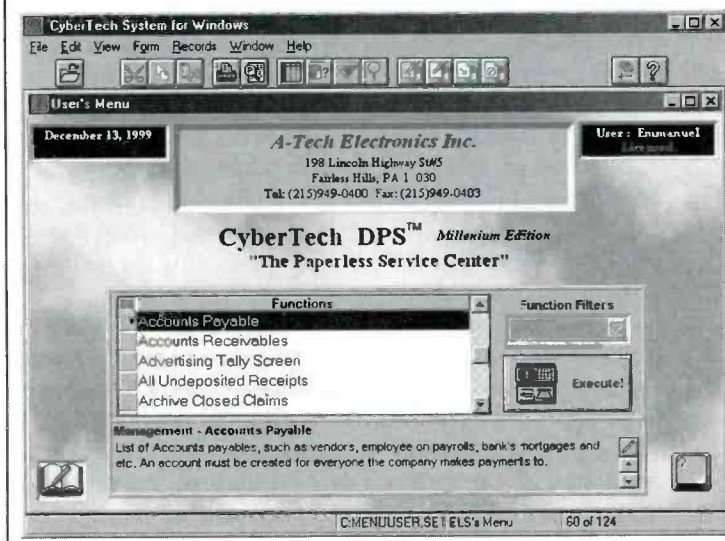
CyberTech System for Windows

File Edit View Form Records Window Help

User's Menu

December 13, 1999

A-Tech Electronics Inc.
198 Lincoln Highway Ste5
Fairless Hills, PA 1 030
Tel: (215)949-0400 Fax: (215)949-0403

User : Emmanuel
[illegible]

CyberTech DPS™ Millenium Edition
"The Paperless Service Center"

| Functions |
|---|
| Accounts Payable |
| Accounts Receivables |
| Advertising Tally Screen |
| All Undeposited Receipts |
| Archive Closed Claims |

Function Filters

Execute!

Management - Accounts Payable
List of Accounts payables, such as vendors, employee on payrolls, bank's mortgages and etc. An account must be created for everyone the company makes payments to.

C:MENUUSER.SET ELS's Menu 60 of 124